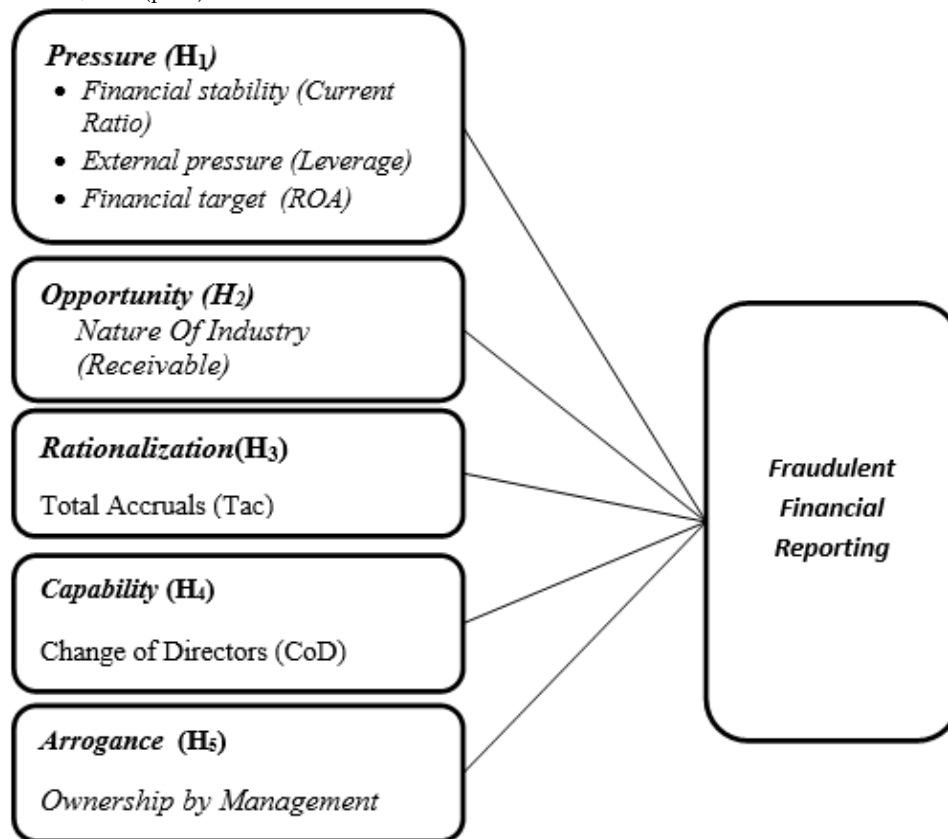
Pressure ($H_1$)
- Financial stability (Current Ratio)
- External pressure (Leverage)
- Financial target (ROA)

Opportunity ($H_2$)
Nature Of Industry (Receivable)

Rationalization($H_3$)
Total Accruals (Tac)

Capability ($H_4$)
Change of Directors (CoD)

Arrogance ($H_5$)
Ownership by Management

Fraudulent Financial Reporting